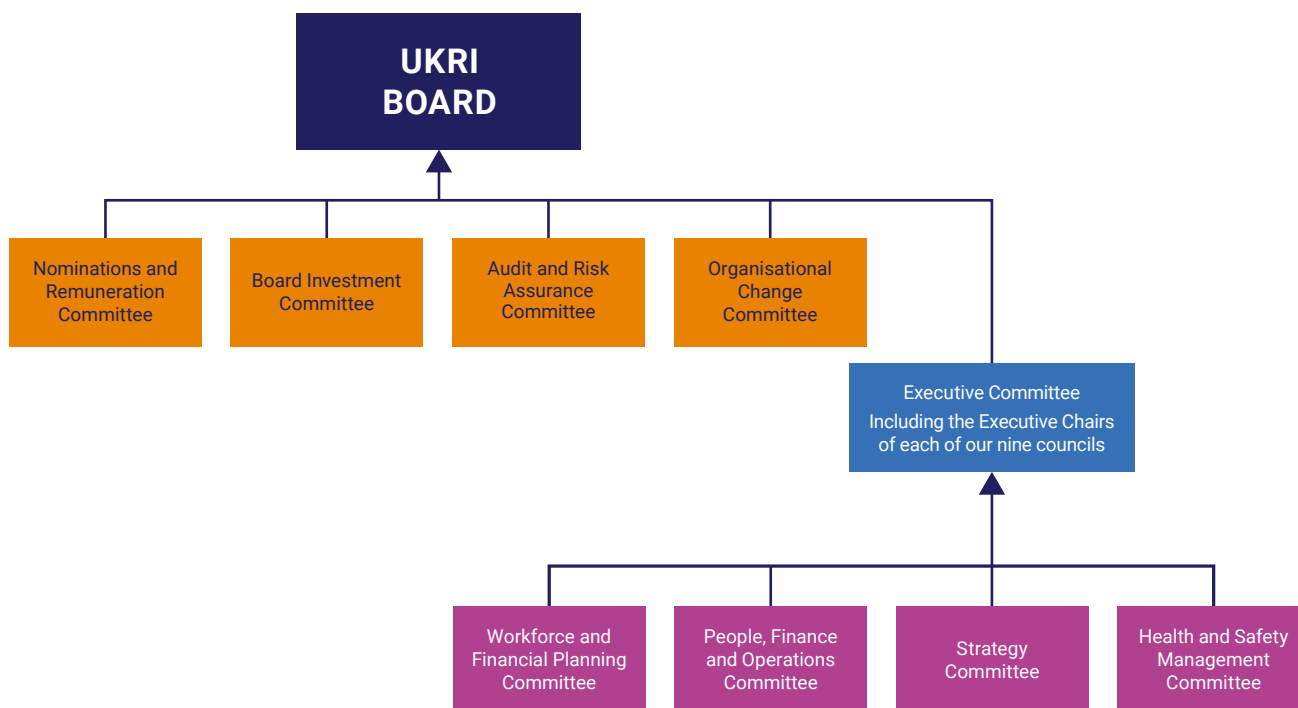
UKRI BOARD

Nominations and Remuneration Committee

Board Investment Committee

Audit and Risk Assurance Committee

Organisational Change Committee

Executive Committee
Including the Executive Chairs of each of our nine councils

Workforce and Financial Planning Committee

People, Finance and Operations Committee

Strategy Committee

Health and Safety Management Committee